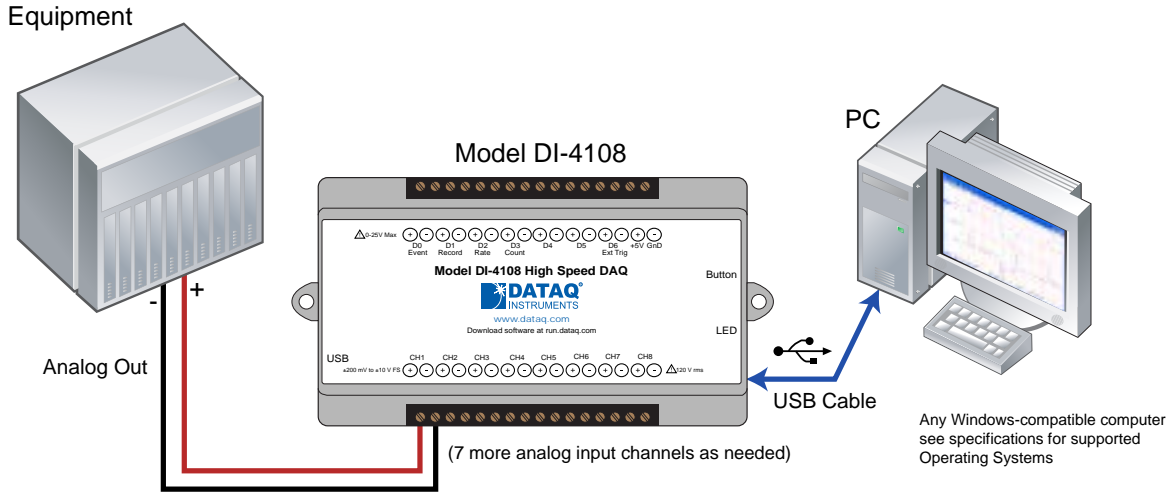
Equipment

Model DI-4108

PC

0-25V Max

D0 Event D1 Record D2 Rate D3 Count D4 D5 D6 Ext Trig +5V GnD

Model DI-4108 High Speed DAQ

Button

DATAQ INSTRUMENTS

www.dataq.com

Download software at run.dataq.com

LED

USB

CH1 CH2 CH3 CH4 CH5 CH6 CH7 CH8

±200 mV to ±10 V FS

120 V rms

- +

Analog Out

USB Cable

(7 more analog input channels as needed)

Any Windows-compatible computer see specifications for supported Operating Systems